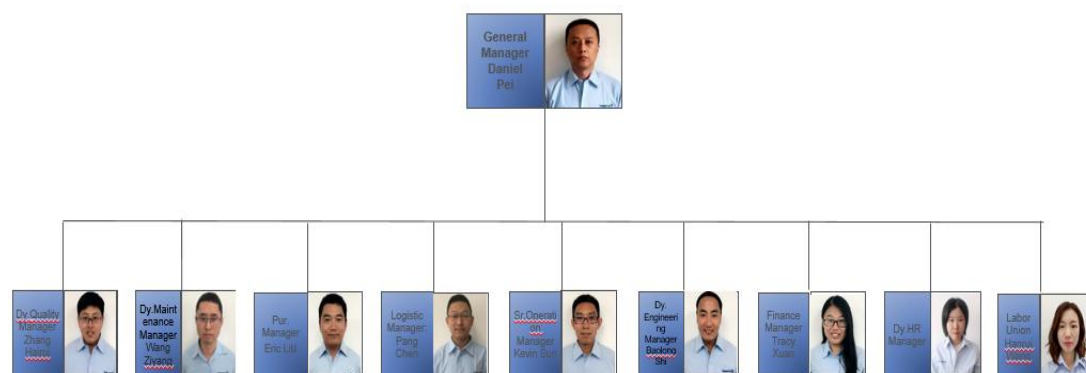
General Manager Daniel Pei

Dy.Quality Manager Zhang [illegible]

Dy.Maintenance Manager Wang Ziyang

Pur. Manager Eric Liu

Logistic Manager Pang Chen

Sr.Operation Manager Kevin Sun

Dy. Engineering Manager Baolong Shi

Finance Manager Tracy Xuan

Dy HR Manager

Labor Union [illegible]